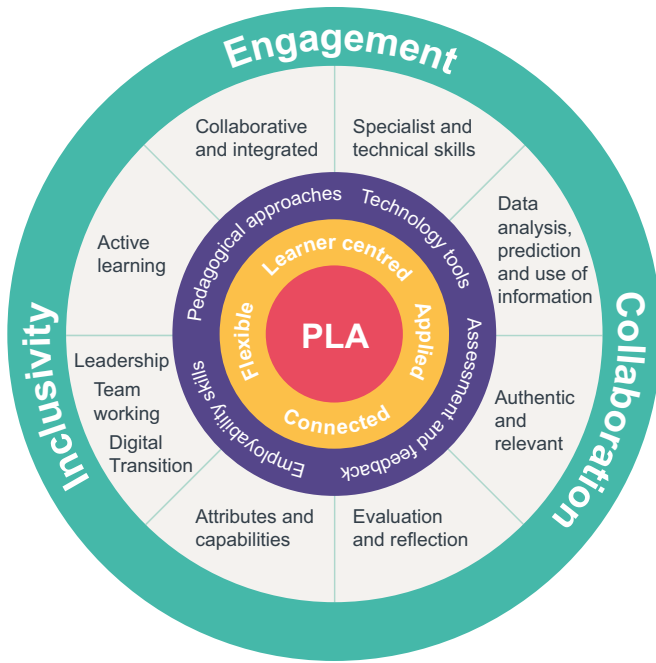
Engagement

Collaboration

Inclusivity

Collaborative and integrated

Specialist and technical skills

Data analysis, prediction and use of information

Authentic and relevant

Evaluation and reflection

Attributes and capabilities

Leadership
Team working
Digital Transition

Active learning

Pedagogical approaches

Technology tools

Assessment and feedback

Employability skills

Learner centred

Applied

Connected

Flexible

PLA